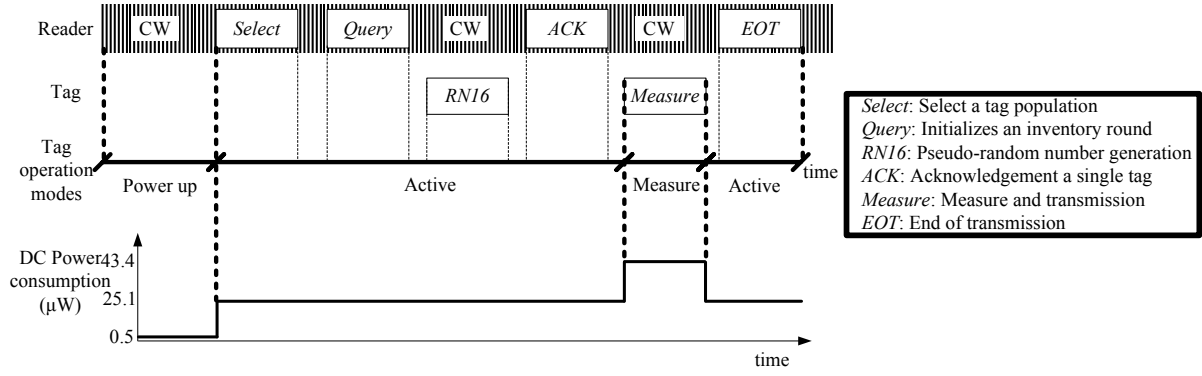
Reader CW *Select* *Query* CW *ACK* CW *EOT*

Tag *RN16* *Measure*

Tag operation modes Power up Active Measure Active time

DC Power consumption (μW) 43.4 25.1 0.5

time

*Select*: Select a tag population
*Query*: Initializes an inventory round
*RN16*: Pseudo-random number generation
*ACK*: Acknowledgement a single tag
*Measure*: Measure and transmission
*EOT*: End of transmission